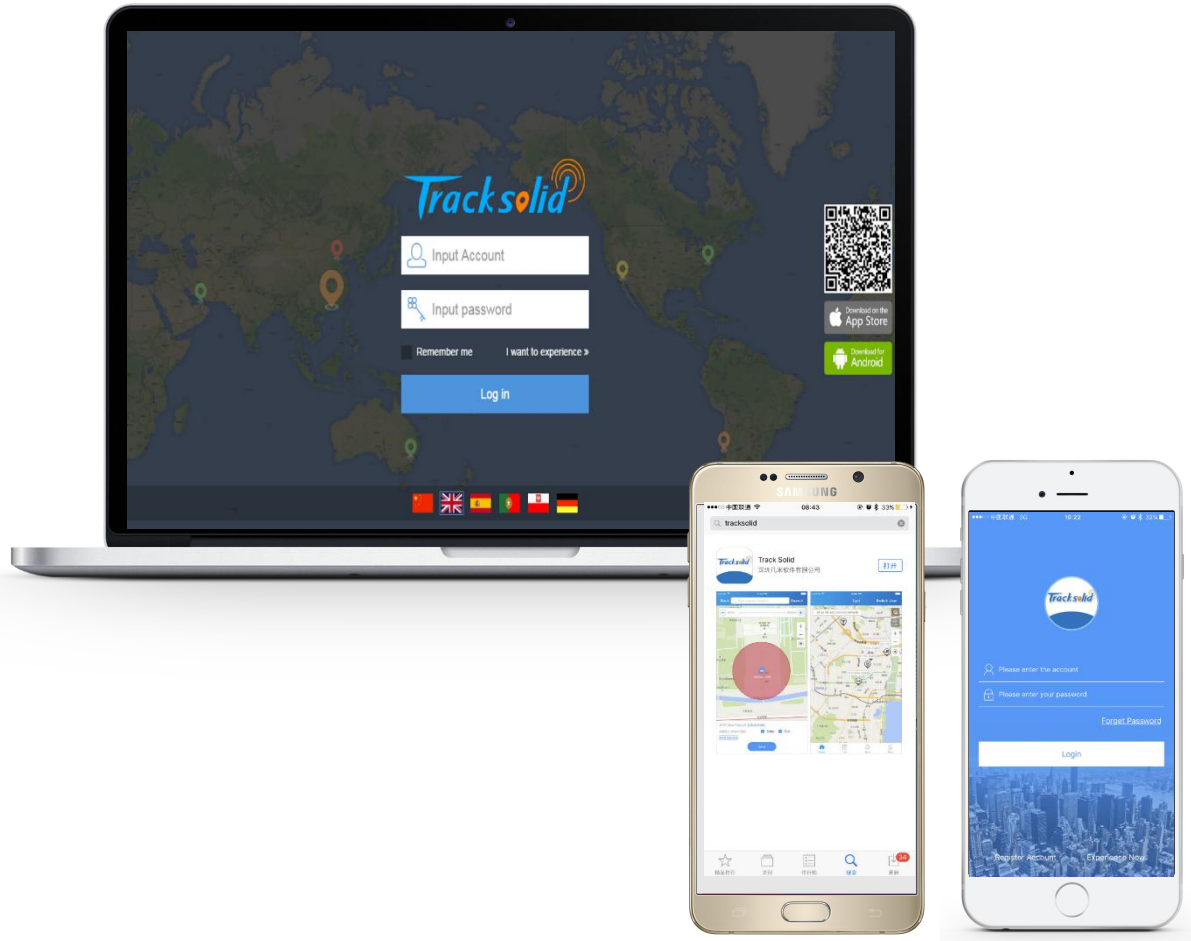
Tracksolid

Input Account

Input password

Remember me

I want to experience »

Log in

Download on the App Store

Download for Android

SAMSUNG

●●●○○ 中国联通 08:43 33%

tracksolid

Tracksolid

Track Solid

深圳几米软件有限公司

打开

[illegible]

●●●○○ 中国联通 4G 10:22 33%

Tracksolid

Please enter the account

Please enter your password

Forget Password

Login

Register Account

Experience Now